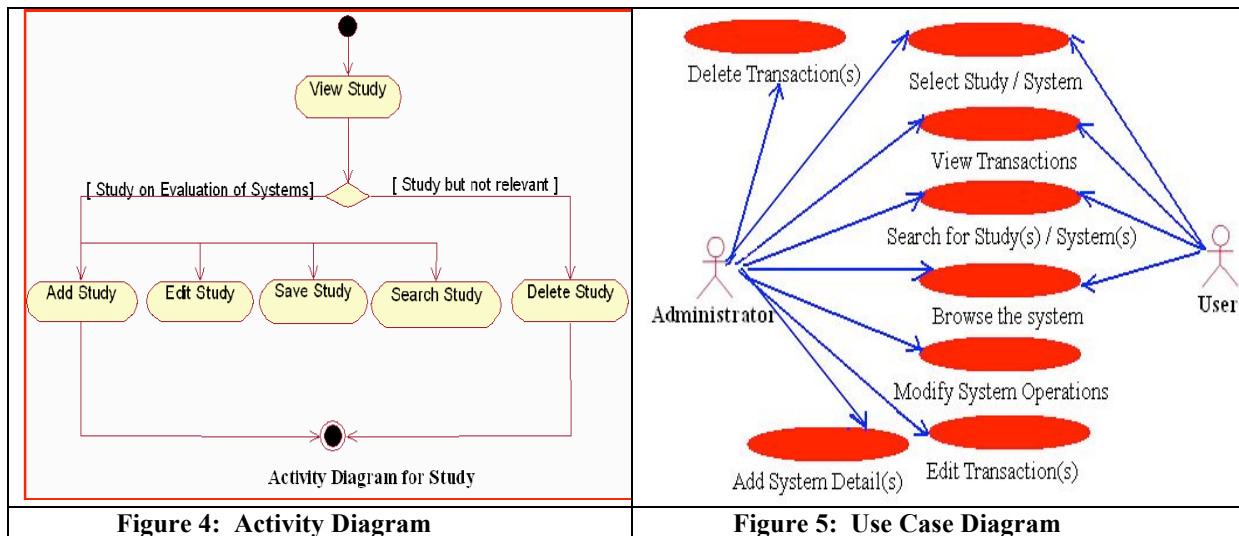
View Study

[ Study on Evaluation of Systems]

[ Study but not relevant ]

Add Study

Edit Study

Save Study

Search Study

Delete Study

Activity Diagram for Study

Delete Transaction(s)

Select Study / System

View Transactions

Search for Study(s) / System(s)

Browse the system

Modify System Operations

Add System Detail(s)

Edit Transaction(s)

Administrator

User

| Figure 4: Activity Diagram | Figure 5: Use Case Diagram |
|---|---|